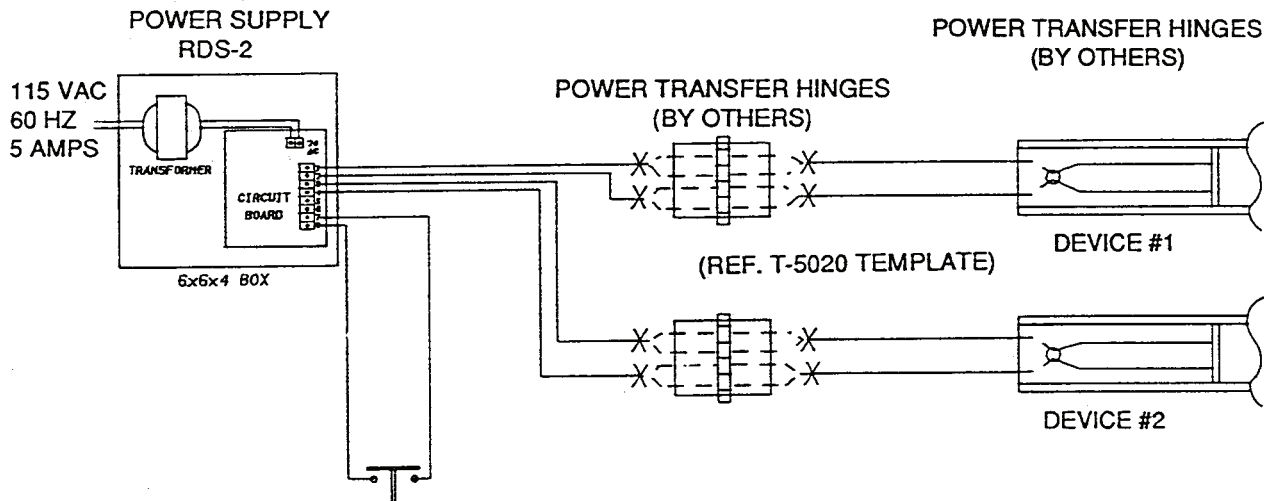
POWER SUPPLY
RDS-2

115 VAC
60 HZ
5 AMPS

TRANSFORMER

24 AC

CIRCUIT BOARD

6x6x4 BOX

POWER TRANSFER HINGES
(BY OTHERS)

POWER TRANSFER HINGES
(BY OTHERS)

(REF. T-5020 TEMPLATE)

DEVICE #1

DEVICE #2